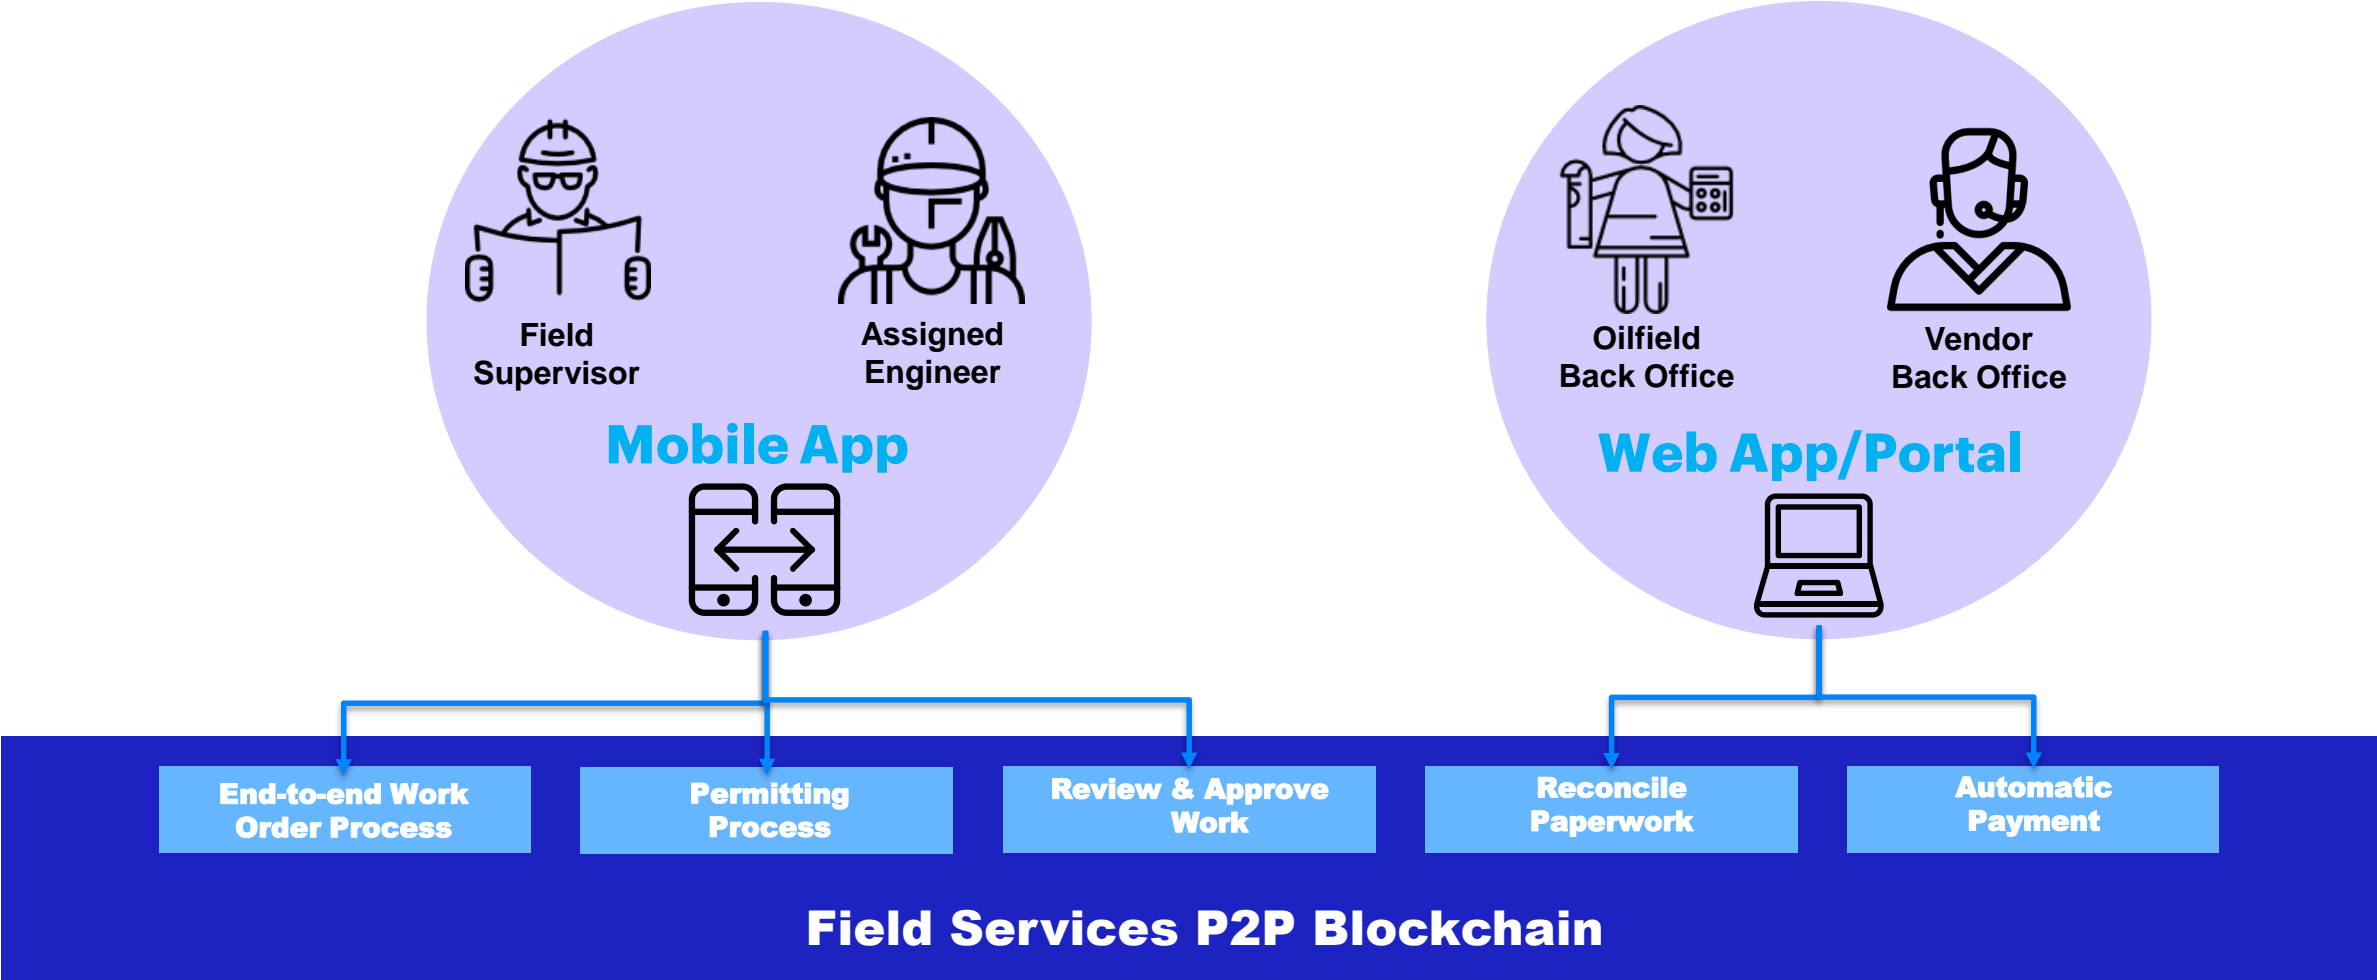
Field Supervisor

Assigned Engineer

Mobile App

Oilfield Back Office

Vendor Back Office

Web App/Portal

End-to-end Work Order Process

Permitting Process

Review & Approve Work

Reconcile Paperwork

Automatic Payment

Field Services P2P Blockchain